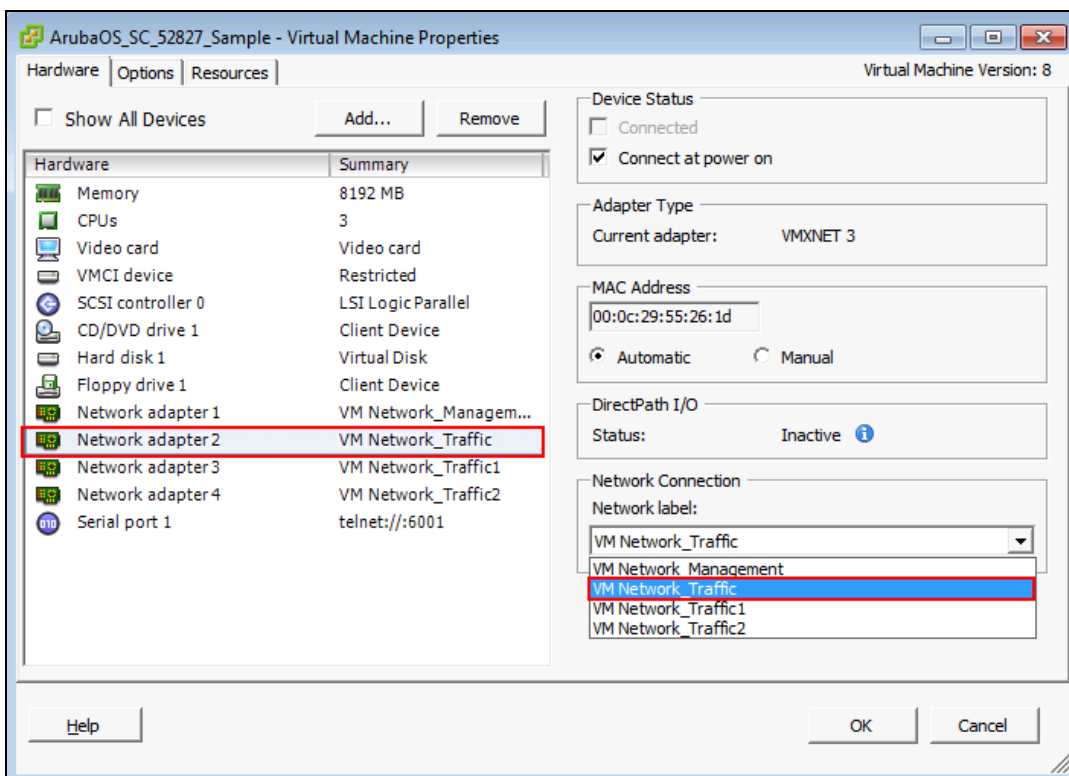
ArubaOS_SC_52827_Sample - Virtual Machine Properties

Hardware | Options | Resources

Virtual Machine Version: 8

Show All Devices

Add...

Remove

| Hardware | Summary |
|---|---|
| Memory | 8192 MB |
| CPUs | 3 |
| Video card | Video card |
| VMCI device | Restricted |
| SCSI controller 0 | LSI Logic Parallel |
| CD/DVD drive 1 | Client Device |
| Hard disk 1 | Virtual Disk |
| Floppy drive 1 | Client Device |
| Network adapter 1 | VM Network_Managem... |
| Network adapter 2 | VM Network_Traffic |
| Network adapter 3 | VM Network_Traffic1 |
| Network adapter 4 | VM Network_Traffic2 |
| Serial port 1 | telnet://:6001 |

Device Status

Connected

Connect at power on

Adapter Type

Current adapter: VMXNET 3

MAC Address

00:0c:29:55:26:1d

Automatic

Manual

DirectPath I/O

Status: Inactive

Network Connection

Network label:

VM Network_Traffic

VM Network_Management

VM Network_Traffic

VM Network_Traffic1

VM Network_Traffic2

Help

OK

Cancel